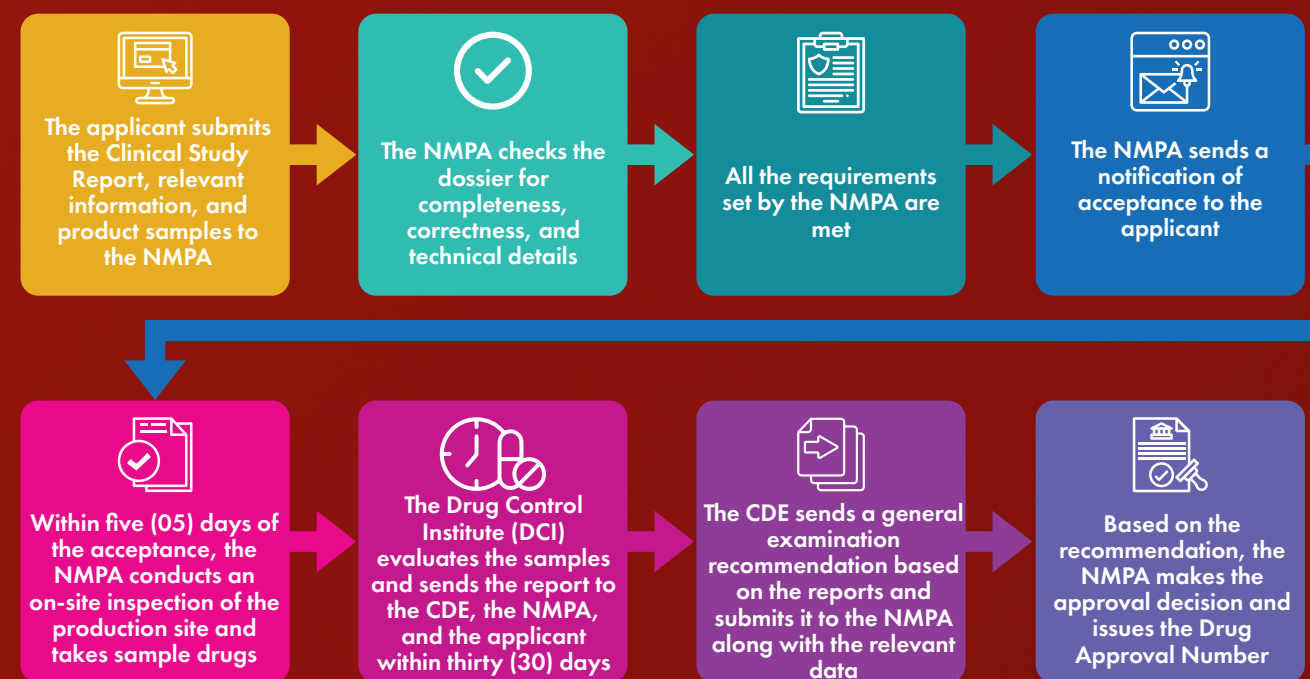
The applicant submits the Clinical Study Report, relevant information, and product samples to the NMPA

The NMPA checks the dossier for completeness, correctness, and technical details

All the requirements set by the NMPA are met

The NMPA sends a notification of acceptance to the applicant

Within five (05) days of the acceptance, the NMPA conducts an on-site inspection of the production site and takes sample drugs

The Drug Control Institute (DCI) evaluates the samples and sends the report to the CDE, the NMPA, and the applicant within thirty (30) days

The CDE sends a general examination recommendation based on the reports and submits it to the NMPA along with the relevant data

Based on the recommendation, the NMPA makes the approval decision and issues the Drug Approval Number